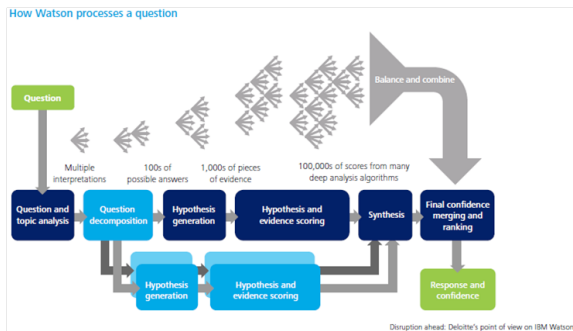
How Watson processes a question

Balance and combine

Question

Multiple interpretations

100s of possible answers

1,000s of pieces of evidence

100,000s of scores from many deep analysis algorithms

Question and topic analysis

Question decomposition

Hypothesis generation

Hypothesis and evidence scoring

Synthesis

Final confidence merging and ranking

Hypothesis generation

Hypothesis and evidence scoring

Response and confidence

Disruption ahead: Deloitte's point of view on IBM Watson